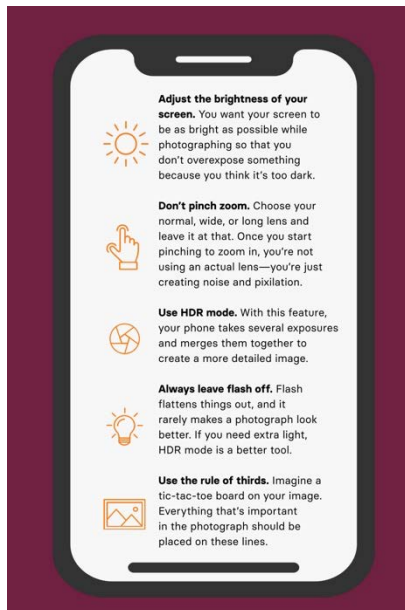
**Adjust the brightness of your screen.** You want your screen to be as bright as possible while photographing so that you don't overexpose something because you think it's too dark.

**Don't pinch zoom.** Choose your normal, wide, or long lens and leave it at that. Once you start pinching to zoom in, you're not using an actual lens—you're just creating noise and pixilation.

**Use HDR mode.** With this feature, your phone takes several exposures and merges them together to create a more detailed image.

**Always leave flash off.** Flash flattens things out, and it rarely makes a photograph look better. If you need extra light, HDR mode is a better tool.

**Use the rule of thirds.** Imagine a tic-tac-toe board on your image. Everything that's important in the photograph should be placed on these lines.